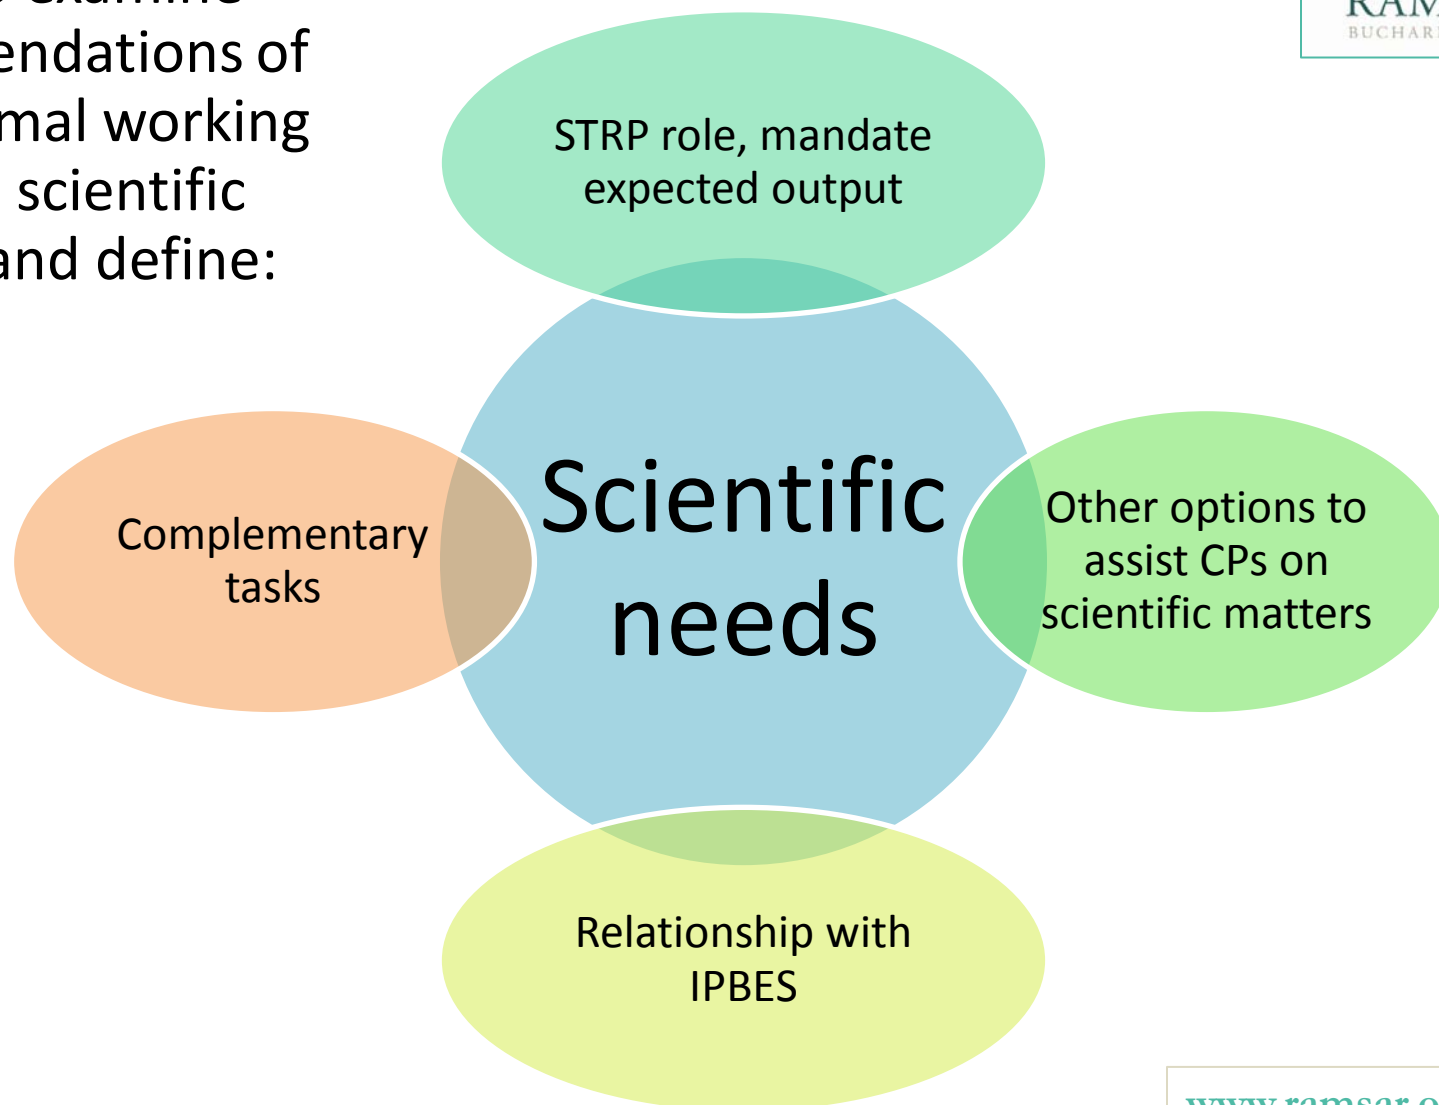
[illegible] examine
endations of
mal working
scientific
and define:

RAM
BUCHAR

STRP role, mandate expected output

Complementary tasks

Scientific needs

Other options to assist CPs on scientific matters

Relationship with IPBES

www.ramsar.o